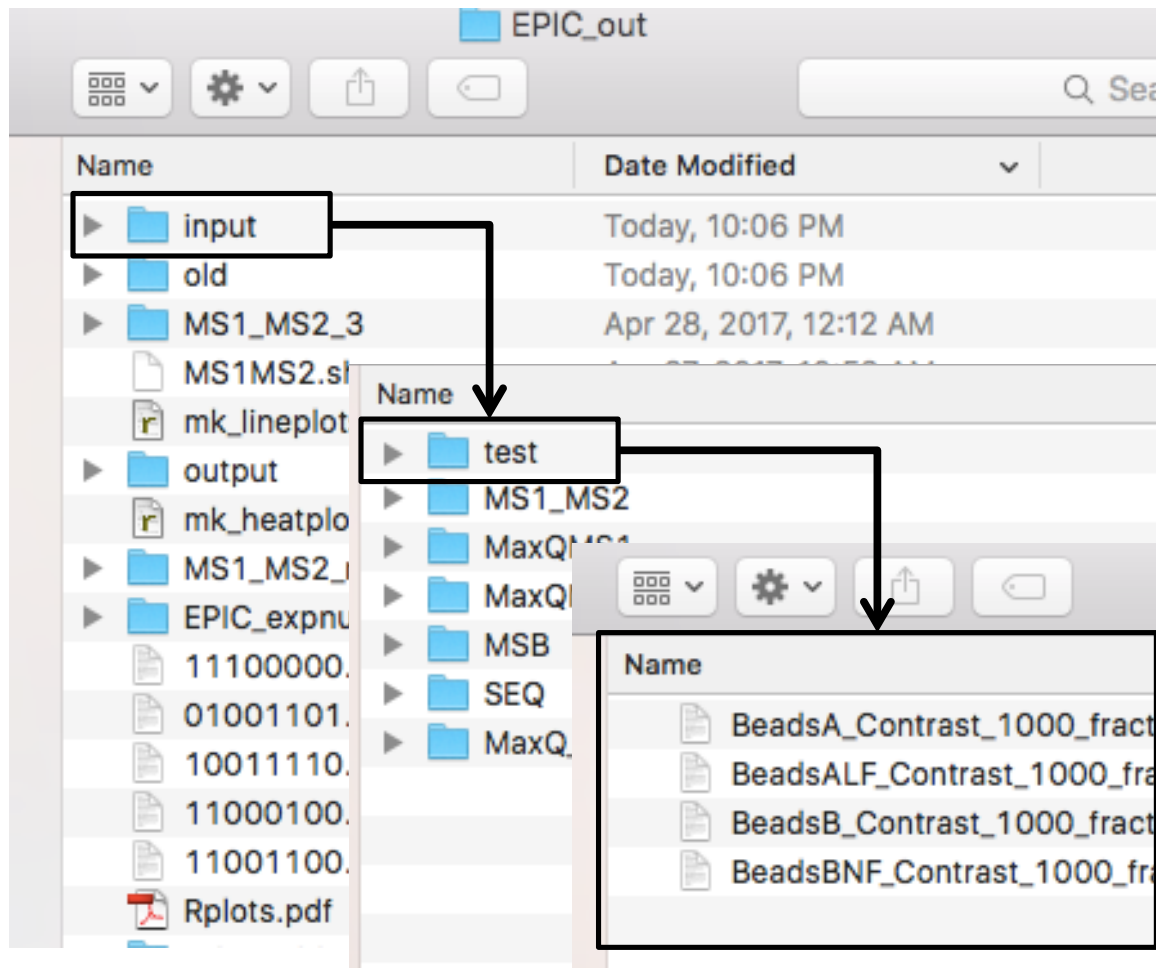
EPIC_out

Sea

| Name | Date Modified |
|---|---|
| input | Today, 10:06 PM |
| old | Today, 10:06 PM |
| MS1_MS2_3 | Apr 28, 2017, 12:12 AM |
| MS1MS2.sh | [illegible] |
| mk_lineplot | |
| output | |
| mk_heatplo | |
| MS1_MS2_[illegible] | |
| EPIC_expnu | |
| 11100000. | |
| 01001101. | |
| 10011110. | |
| 11000100. | |
| 11001100. | |
| Rplots.pdf | |

Name
test
MS1_MS2
MaxQMS1
MaxQ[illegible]
MSB
SEQ
MaxQ_

Name
BeadsA_Contrast_1000_fract
BeadsALF_Contrast_1000_fra
BeadsB_Contrast_1000_fract
BeadsBNF_Contrast_1000_fra